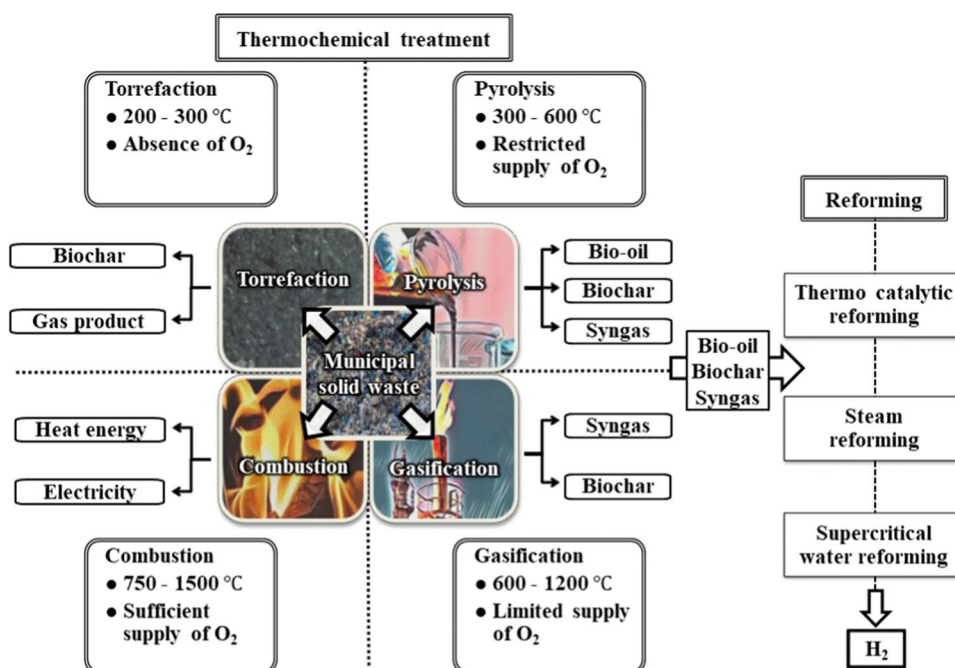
Thermochemical treatment

Torrefaction
● 200 - 300 °C
● Absence of $O_2$

Pyrolysis
● 300 - 600 °C
● Restricted supply of $O_2$

Reforming

Biochar

Gas product

Torrefaction

Pyrolysis

Bio-oil

Biochar

Syngas

Thermo catalytic reforming

Municipal solid waste

Bio-oil
Biochar
Syngas

Heat energy

Electricity

Combustion

Gasification

Syngas

Biochar

Steam reforming

Supercritical water reforming

$H_2$

Combustion
● 750 - 1500 °C
● Sufficient supply of $O_2$

Gasification
● 600 - 1200 °C
● Limited supply of $O_2$